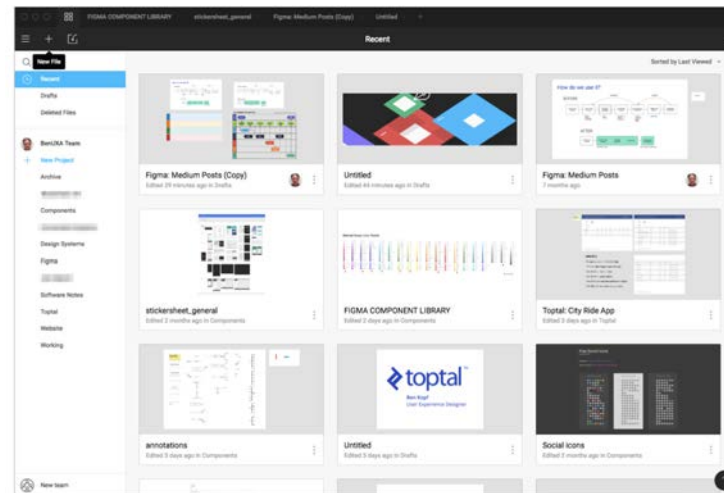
FIGMA COMPONENT LIBRARY stickersheet_general Figma: Medium Posts (Copy) Untitled +

Recent

New File

Sorted by Last Viewed

Recent
Drafts
Deleted Files

BenUXA Team
+ New Project
Archive
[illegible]
Components
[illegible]
Design Systems
Figma
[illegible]
Software Notes
Toptal
Website
Working

New team

Figma: Medium Posts (Copy)
Edited 29 minutes ago in Drafts

Untitled
Edited 44 minutes ago in Drafts

How do we use it?

Figma: Medium Posts
7 months ago

stickersheet_general
Edited 2 months ago in Components

FIGMA COMPONENT LIBRARY
Edited 2 days ago in Components

Toptal: City Ride App
Edited 3 days ago in Toptal

annotations
Edited 3 days ago in Components

toptal
Ben Kopf
User Experience Designer

Untitled
Edited 3 days ago in Drafts

Social icons
Edited 2 months ago in Components